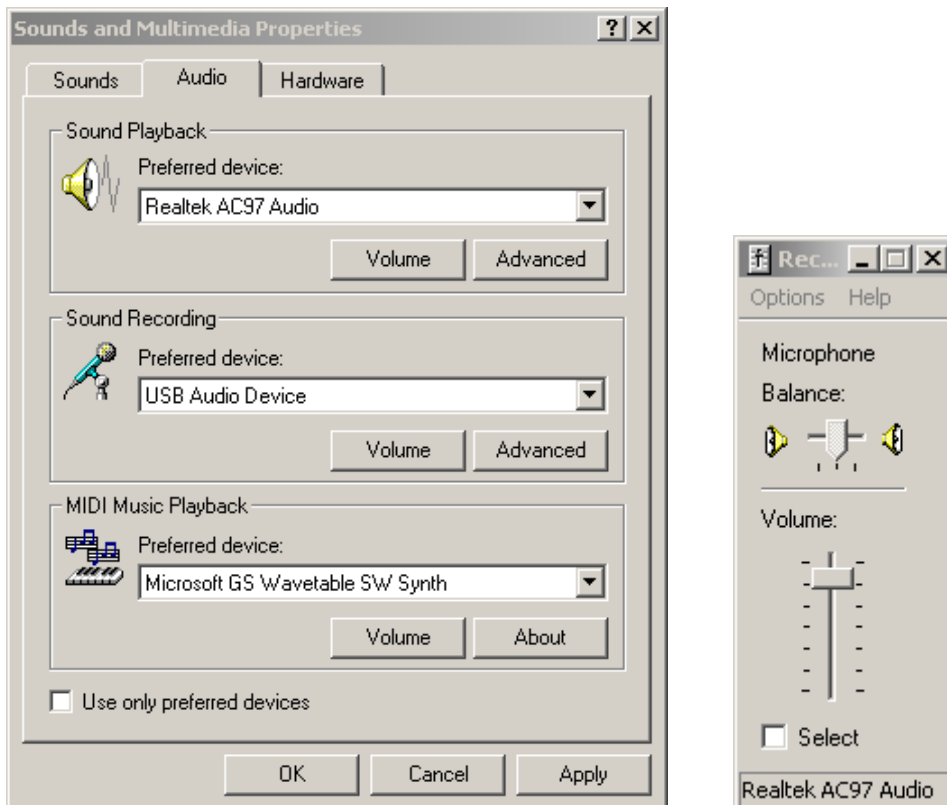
Sounds and Multimedia Properties

?

Sounds

Audio

Hardware

Sound Playback

Preferred device:

Realtek AC97 Audio

Volume

Advanced

Sound Recording

Preferred device:

USB Audio Device

Volume

Advanced

MIDI Music Playback

Preferred device:

Microsoft GS Wavetable SW Synth

Volume

About

Use only preferred devices

OK

Cancel

Apply

Rec...

Options Help

Microphone

Balance:

Volume:

Select

Realtek AC97 Audio